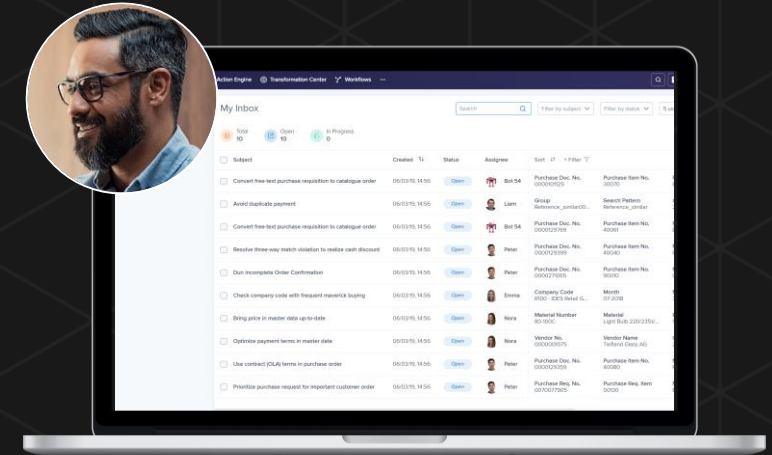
Action Engine Transformation Center Workflows ···

My Inbox

Search

Filter by subject

Filter by status

Total 10

Open 10

In Progress 0

| Subject | Created | Status | Assignee | Sort | Filter | |
|---|---|---|---|---|---|---|
| Convert free-text purchase requisition to catalogue order | 06/03/19, 14:56 | Open | Bot 54 | Purchase Doc. No. 0000101129 | Purchase Item No. 30070 | |
| Avoid duplicate payment | 06/03/19, 14:56 | Open | Liam | Group Reference_similar00... | Search Pattern Reference_similar | |
| Convert free-text purchase requisition to catalogue order | 06/03/19, 14:56 | Open | Bot 54 | Purchase Doc. No. 0000125769 | Purchase Item No. 40061 | |
| Resolve three-way match violation to realize cash discount | 06/03/19, 14:56 | Open | Peter | Purchase Doc. No. 0000125399 | Purchase Item No. 40040 | |
| Dun incomplete Order Confirmation | 06/03/19, 14:56 | Open | Peter | Purchase Doc. No. 0000271065 | Purchase Item No. 90010 | |
| Check company code with frequent maverick buying | 06/03/19, 14:56 | Open | Emma | Company Code 8100 - IDES Retail G... | Month 07.2018 | |
| Bring price in master data up-to-date | 06/03/19, 14:56 | Open | Nora | Material Number 80-100C | Material Light Bulb 220/235V... | |
| Optimize payment terms in master data | 06/03/19, 14:56 | Open | Nora | Vendor No. 0000001075 | Vendor Name Telfand Glass AG | |
| Use contract (OLA) terms in purchase order | 06/03/19, 14:56 | Open | Peter | Purchase Doc. No. 0000125359 | Purchase Item No. 40080 | |
| Prioritize purchase request for important customer order | 06/03/19, 14:56 | Open | Peter | Purchase Req. No. 0070077905 | Purchase Req. Item 10010 | |